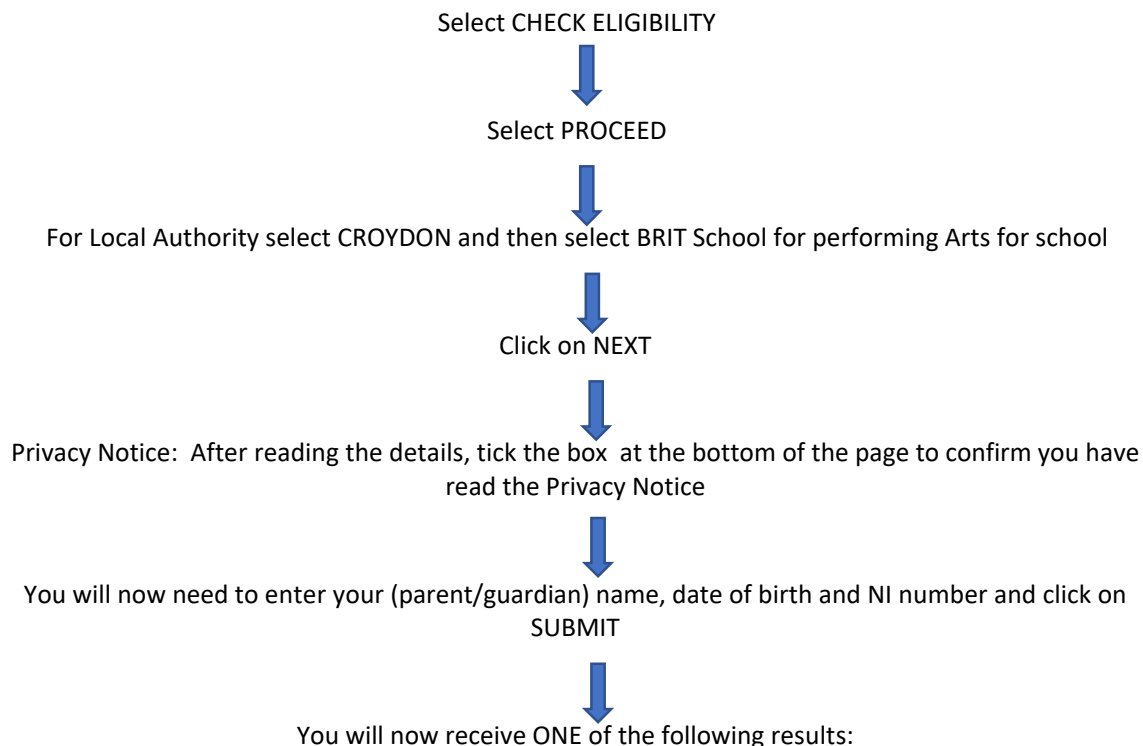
Select CHECK ELIGIBILITY

Select PROCEED

For Local Authority select CROYDON and then select BRIT School for performing Arts for school

Click on NEXT

Privacy Notice: After reading the details, tick the box at the bottom of the page to confirm you have read the Privacy Notice

You will now need to enter your (parent/guardian) name, date of birth and NI number and click on SUBMIT

You will now receive ONE of the following results: